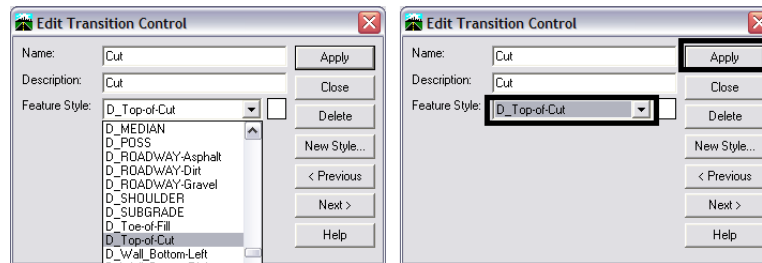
Edit Transition Control

Name: Cut
Description: Cut
Feature Style: D_Top-of-Cut

D_MEDIAN
D_POSS
D_ROADWAY-Asphalt
D_ROADWAY-Dirt
D_ROADWAY-Gravel
D_SHOULDER
D_SUBGRADE
D_Toe-of-Fill
D_Top-of-Cut
D_Wall_Bottom-Left

Apply
Close
Delete
New Style...
< Previous
Next >
Help

Edit Transition Control

Name: Cut
Description: Cut
Feature Style: D_Top-of-Cut

Apply
Close
Delete
New Style...
< Previous
Next >
Help